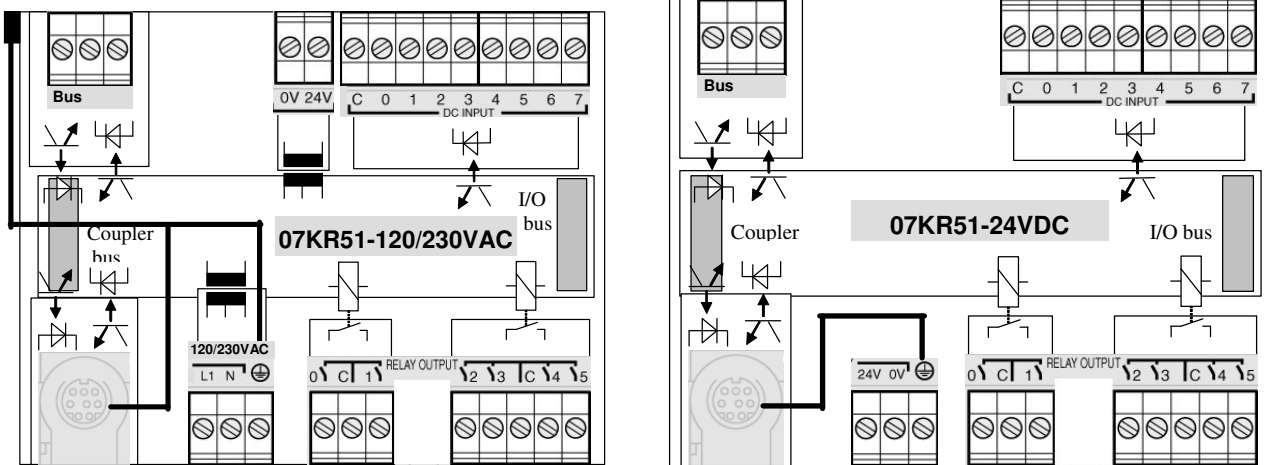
Bus

0V 24V

C 0 1 2 3 4 5 6 7
DC INPUT

I/O bus

Coupler bus

07KR51-120/230VAC

120/230VAC
L1 N ⏚

0 C 1
RELAY OUTPUT
2 3 C 4 5

Bus

C 0 1 2 3 4 5 6 7
DC INPUT

Coupler

07KR51-24VDC

I/O bus

24V 0V ⏚

0 C 1
RELAY OUTPUT
2 3 C 4 5